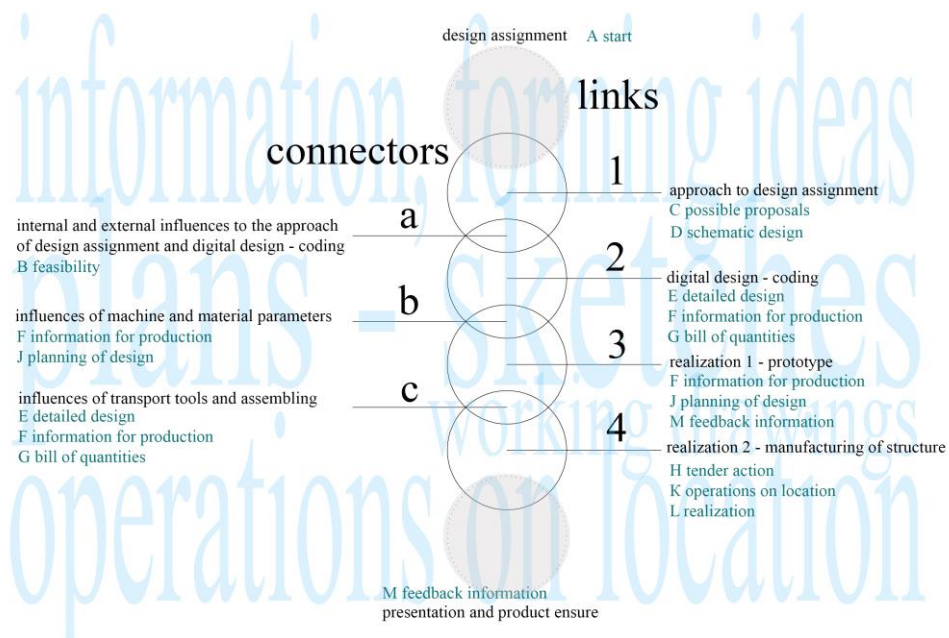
information, forming ideas

plans - sketches

working drawings

operations on location

design assignment A start

links

connectors

1

approach to design assignment
C possible proposals
D schematic design

a

internal and external influences to the approach of design assignment and digital design - coding
B feasibility

2

digital design - coding
E detailed design
F information for production
G bill of quantities

b

influences of machine and material parameters
F information for production
J planning of design

3

realization 1 - prototype
F information for production
J planning of design
M feedback information

c

influences of transport tools and assembling
E detailed design
F information for production
G bill of quantities

4

realization 2 - manufacturing of structure
H tender action
K operations on location
L realization

M feedback information
presentation and product ensure